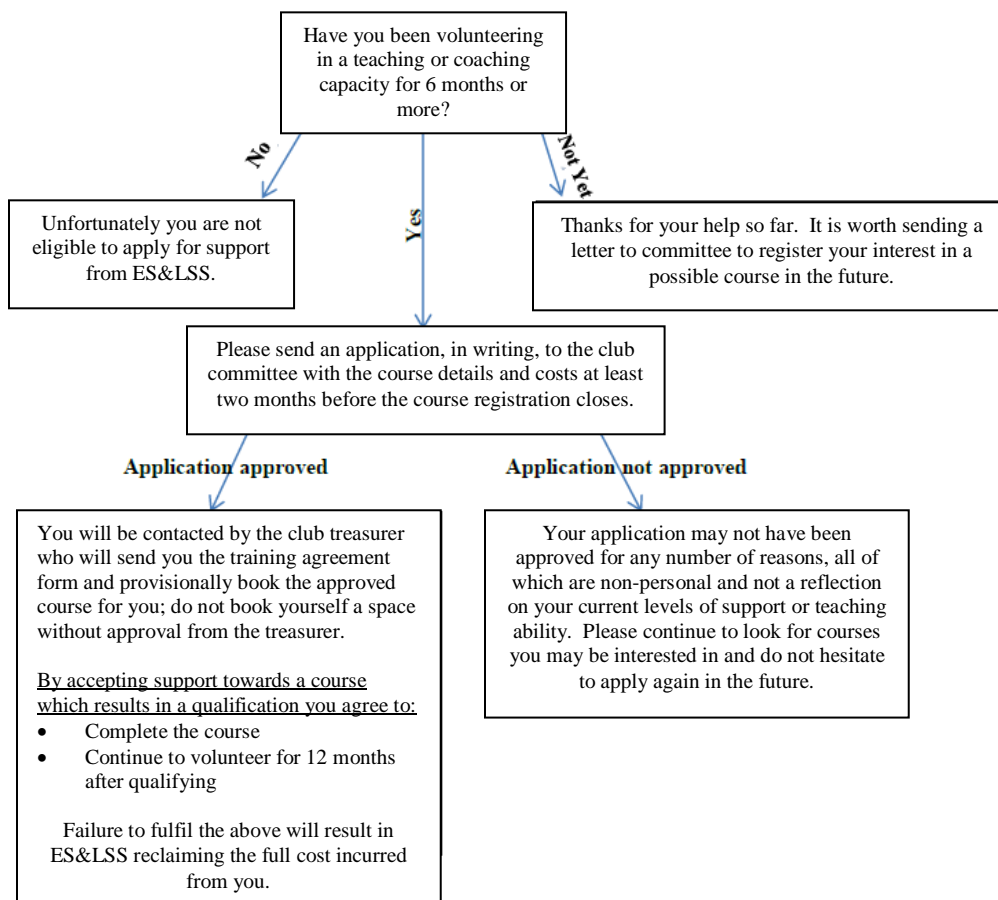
Have you been volunteering in a teaching or coaching capacity for 6 months or more?

No

Yes

Not Yet

Unfortunately you are not eligible to apply for support from ES&LSS.

Thanks for your help so far. It is worth sending a letter to committee to register your interest in a possible course in the future.

Please send an application, in writing, to the club committee with the course details and costs at least two months before the course registration closes.

Application approved

Application not approved

You will be contacted by the club treasurer who will send you the training agreement form and provisionally book the approved course for you; do not book yourself a space without approval from the treasurer.

By accepting support towards a course which results in a qualification you agree to:
- Complete the course
- Continue to volunteer for 12 months after qualifying

Failure to fulfil the above will result in ES&LSS reclaiming the full cost incurred from you.

Your application may not have been approved for any number of reasons, all of which are non-personal and not a reflection on your current levels of support or teaching ability. Please continue to look for courses you may be interested in and do not hesitate to apply again in the future.